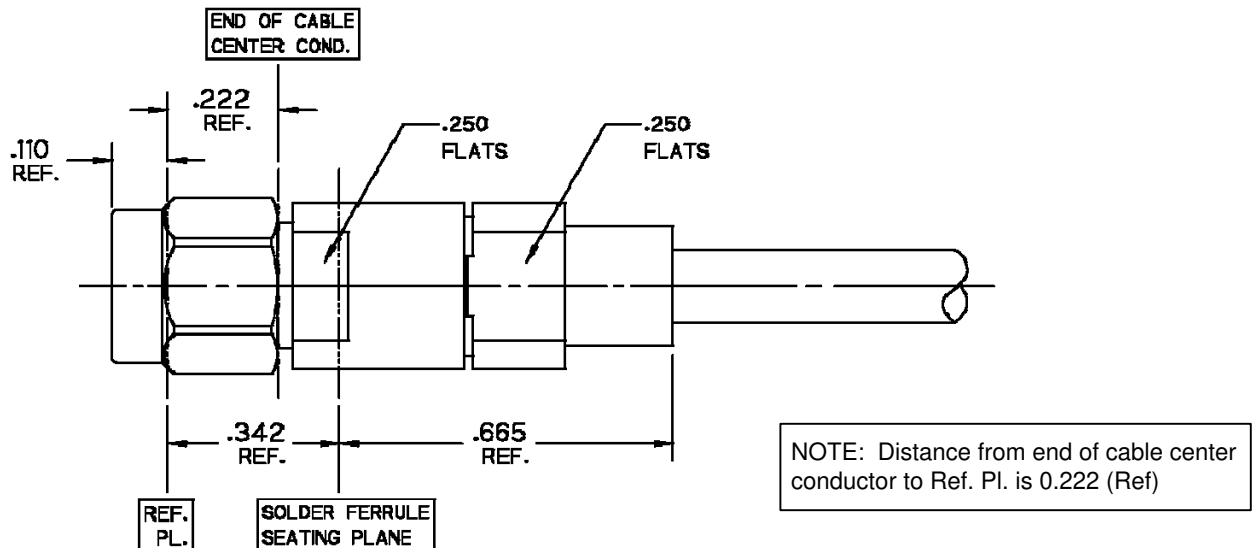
END OF CABLE
CENTER COND.

.222
REF.

.110
REF.

.250
FLATS

.250
FLATS

.342
REF.

.665
REF.

NOTE: Distance from end of cable center conductor to Ref. Pl. is 0.222 (Ref)

REF.
PL.

SOLDER FERRULE
SEATING PLANE